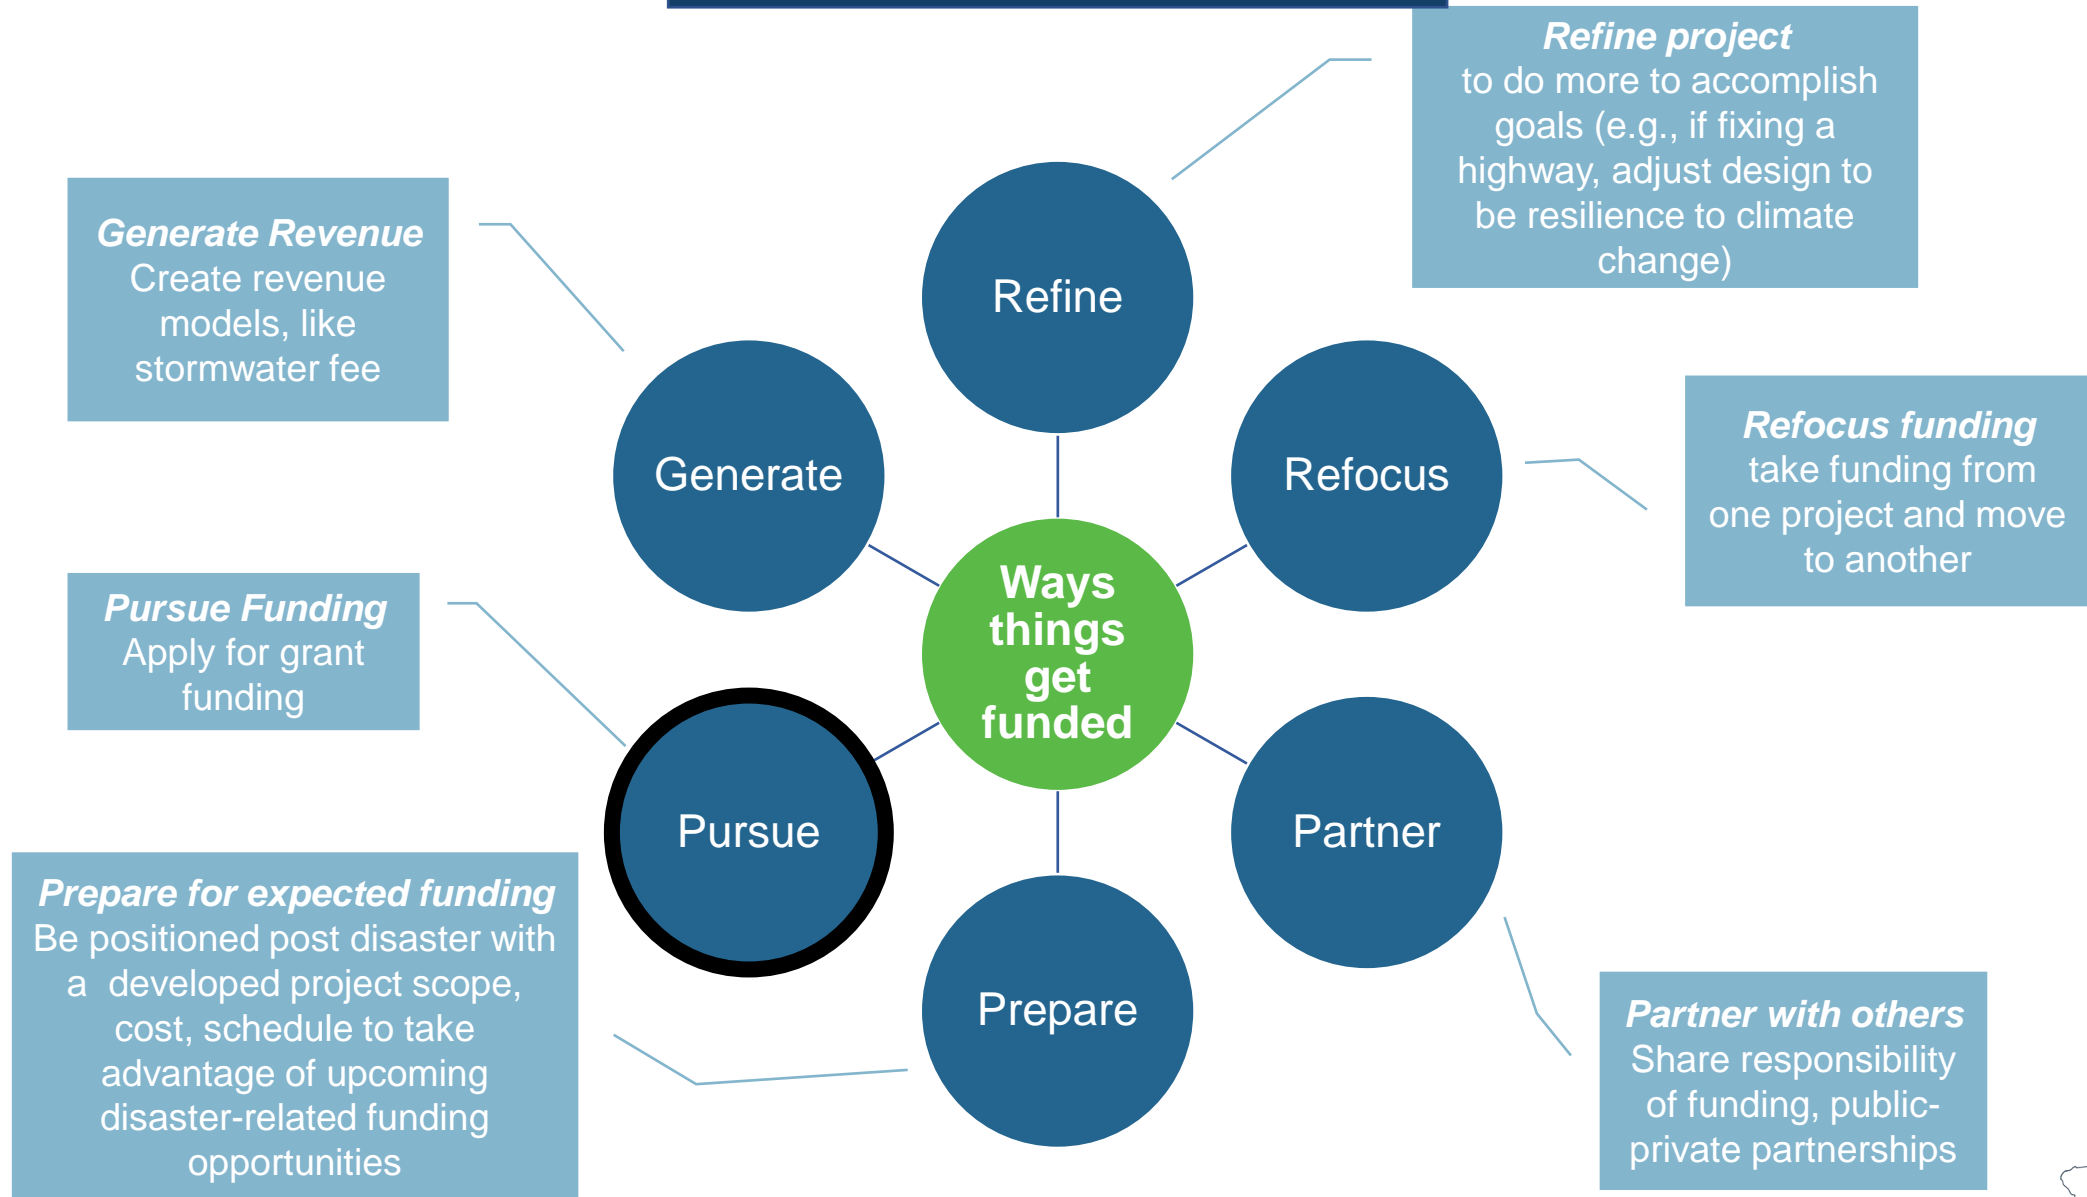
**Refine project**
to do more to accomplish goals (e.g., if fixing a highway, adjust design to be resilience to climate change)

**Generate Revenue**
Create revenue models, like stormwater fee

Refine

Generate

Refocus

**Refocus funding**
take funding from one project and move to another

Ways things get funded

**Pursue Funding**
Apply for grant funding

Pursue

Partner

**Prepare for expected funding**
Be positioned post disaster with a developed project scope, cost, schedule to take advantage of upcoming disaster-related funding opportunities

Prepare

**Partner with others**
Share responsibility of funding, public-private partnerships